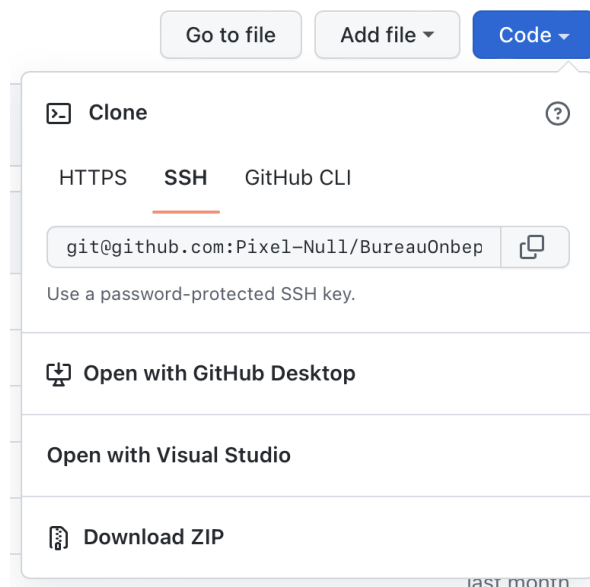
Go to file
Add file
Code

Clone

HTTPS SSH GitHub CLI

git@github.com:Pixel-Null/BureauOnbep

Use a password-protected SSH key.

Open with GitHub Desktop

Open with Visual Studio

Download ZIP

last month